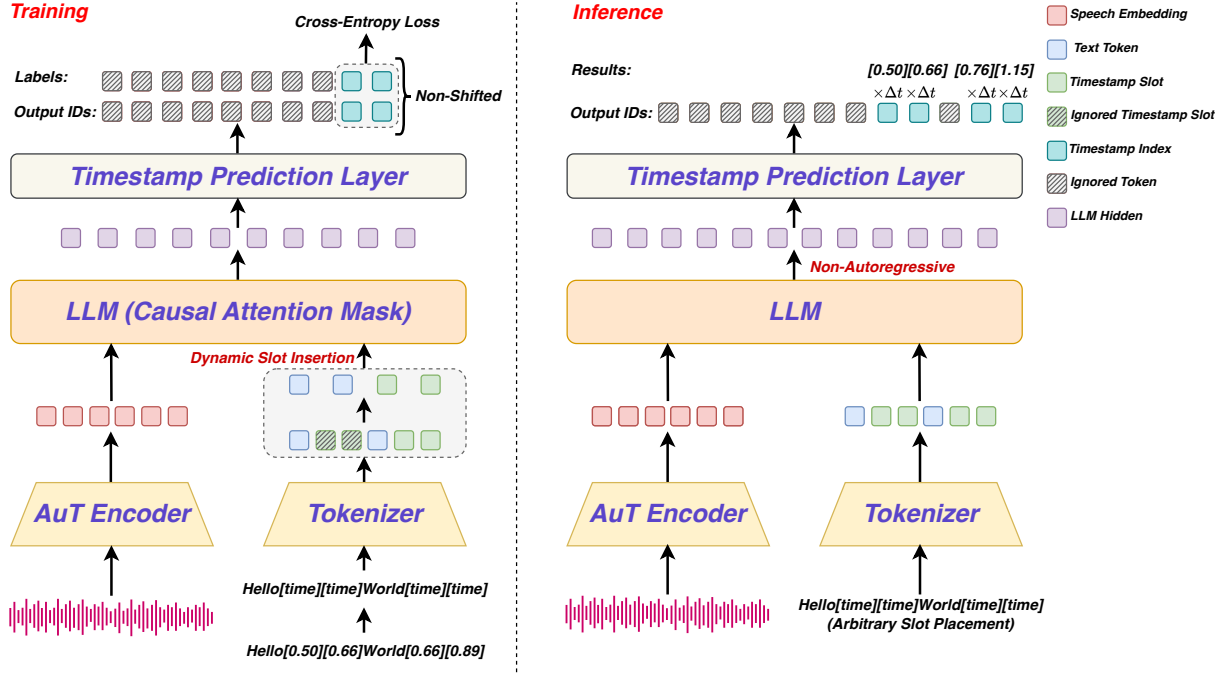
Training

Cross-Entropy Loss

Labels:

Output IDs:

Non-Shifted

Timestamp Prediction Layer

LLM (Causal Attention Mask)

Dynamic Slot Insertion

AuT Encoder

Tokenizer

Hello[time][time]World[time][time]

Hello[0.50][0.66]World[0.66][0.89]

Inference

Results:

[0.50][0.66] [0.76][1.15]

$\times\Delta t \times\Delta t$ $\times\Delta t \times\Delta t$

Output IDs:

Timestamp Prediction Layer

Non-Autoregressive

LLM

AuT Encoder

Tokenizer

Hello[time][time]World[time][time]
(Arbitrary Slot Placement)

Speech Embedding

Text Token

Timestamp Slot

Ignored Timestamp Slot

Timestamp Index

Ignored Token

LLM Hidden